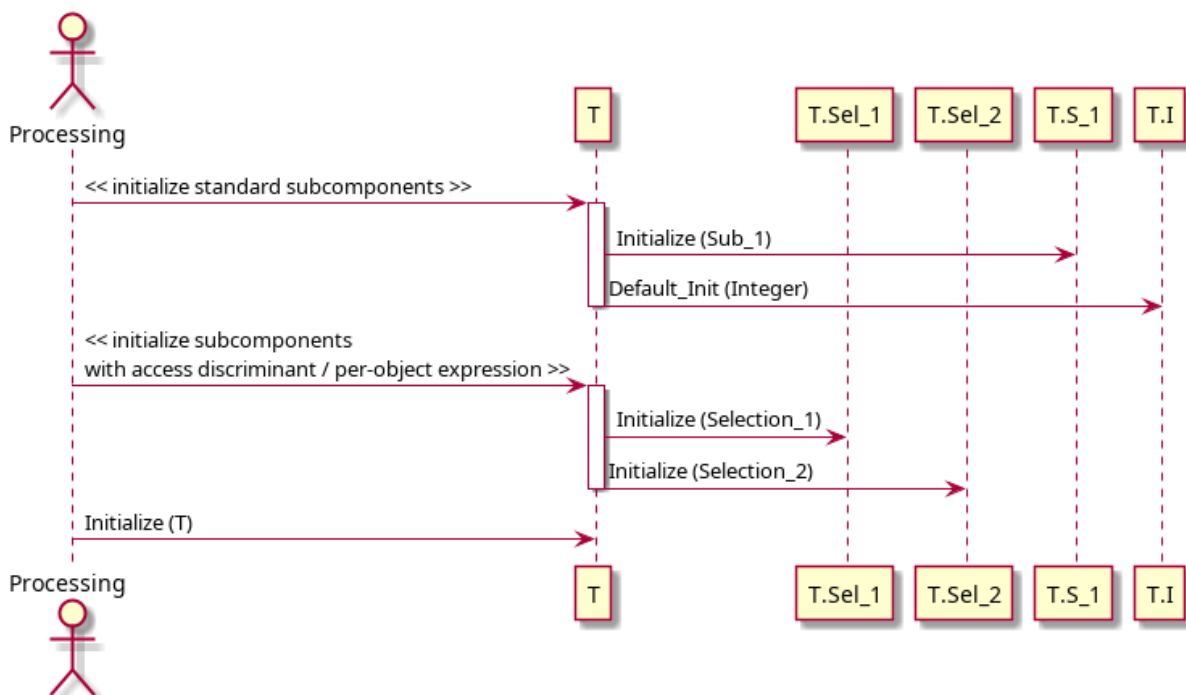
Processing

T

T.Sel_1

T.Sel_2

T.S_1

T.I

<< initialize standard subcomponents >>

Initialize (Sub_1)

Default_Init (Integer)

<< initialize subcomponents
with access discriminant / per-object expression >>

Initialize (Selection_1)

Initialize (Selection_2)

Initialize (T)

Processing

T

T.Sel_1

T.Sel_2

T.S_1

T.I